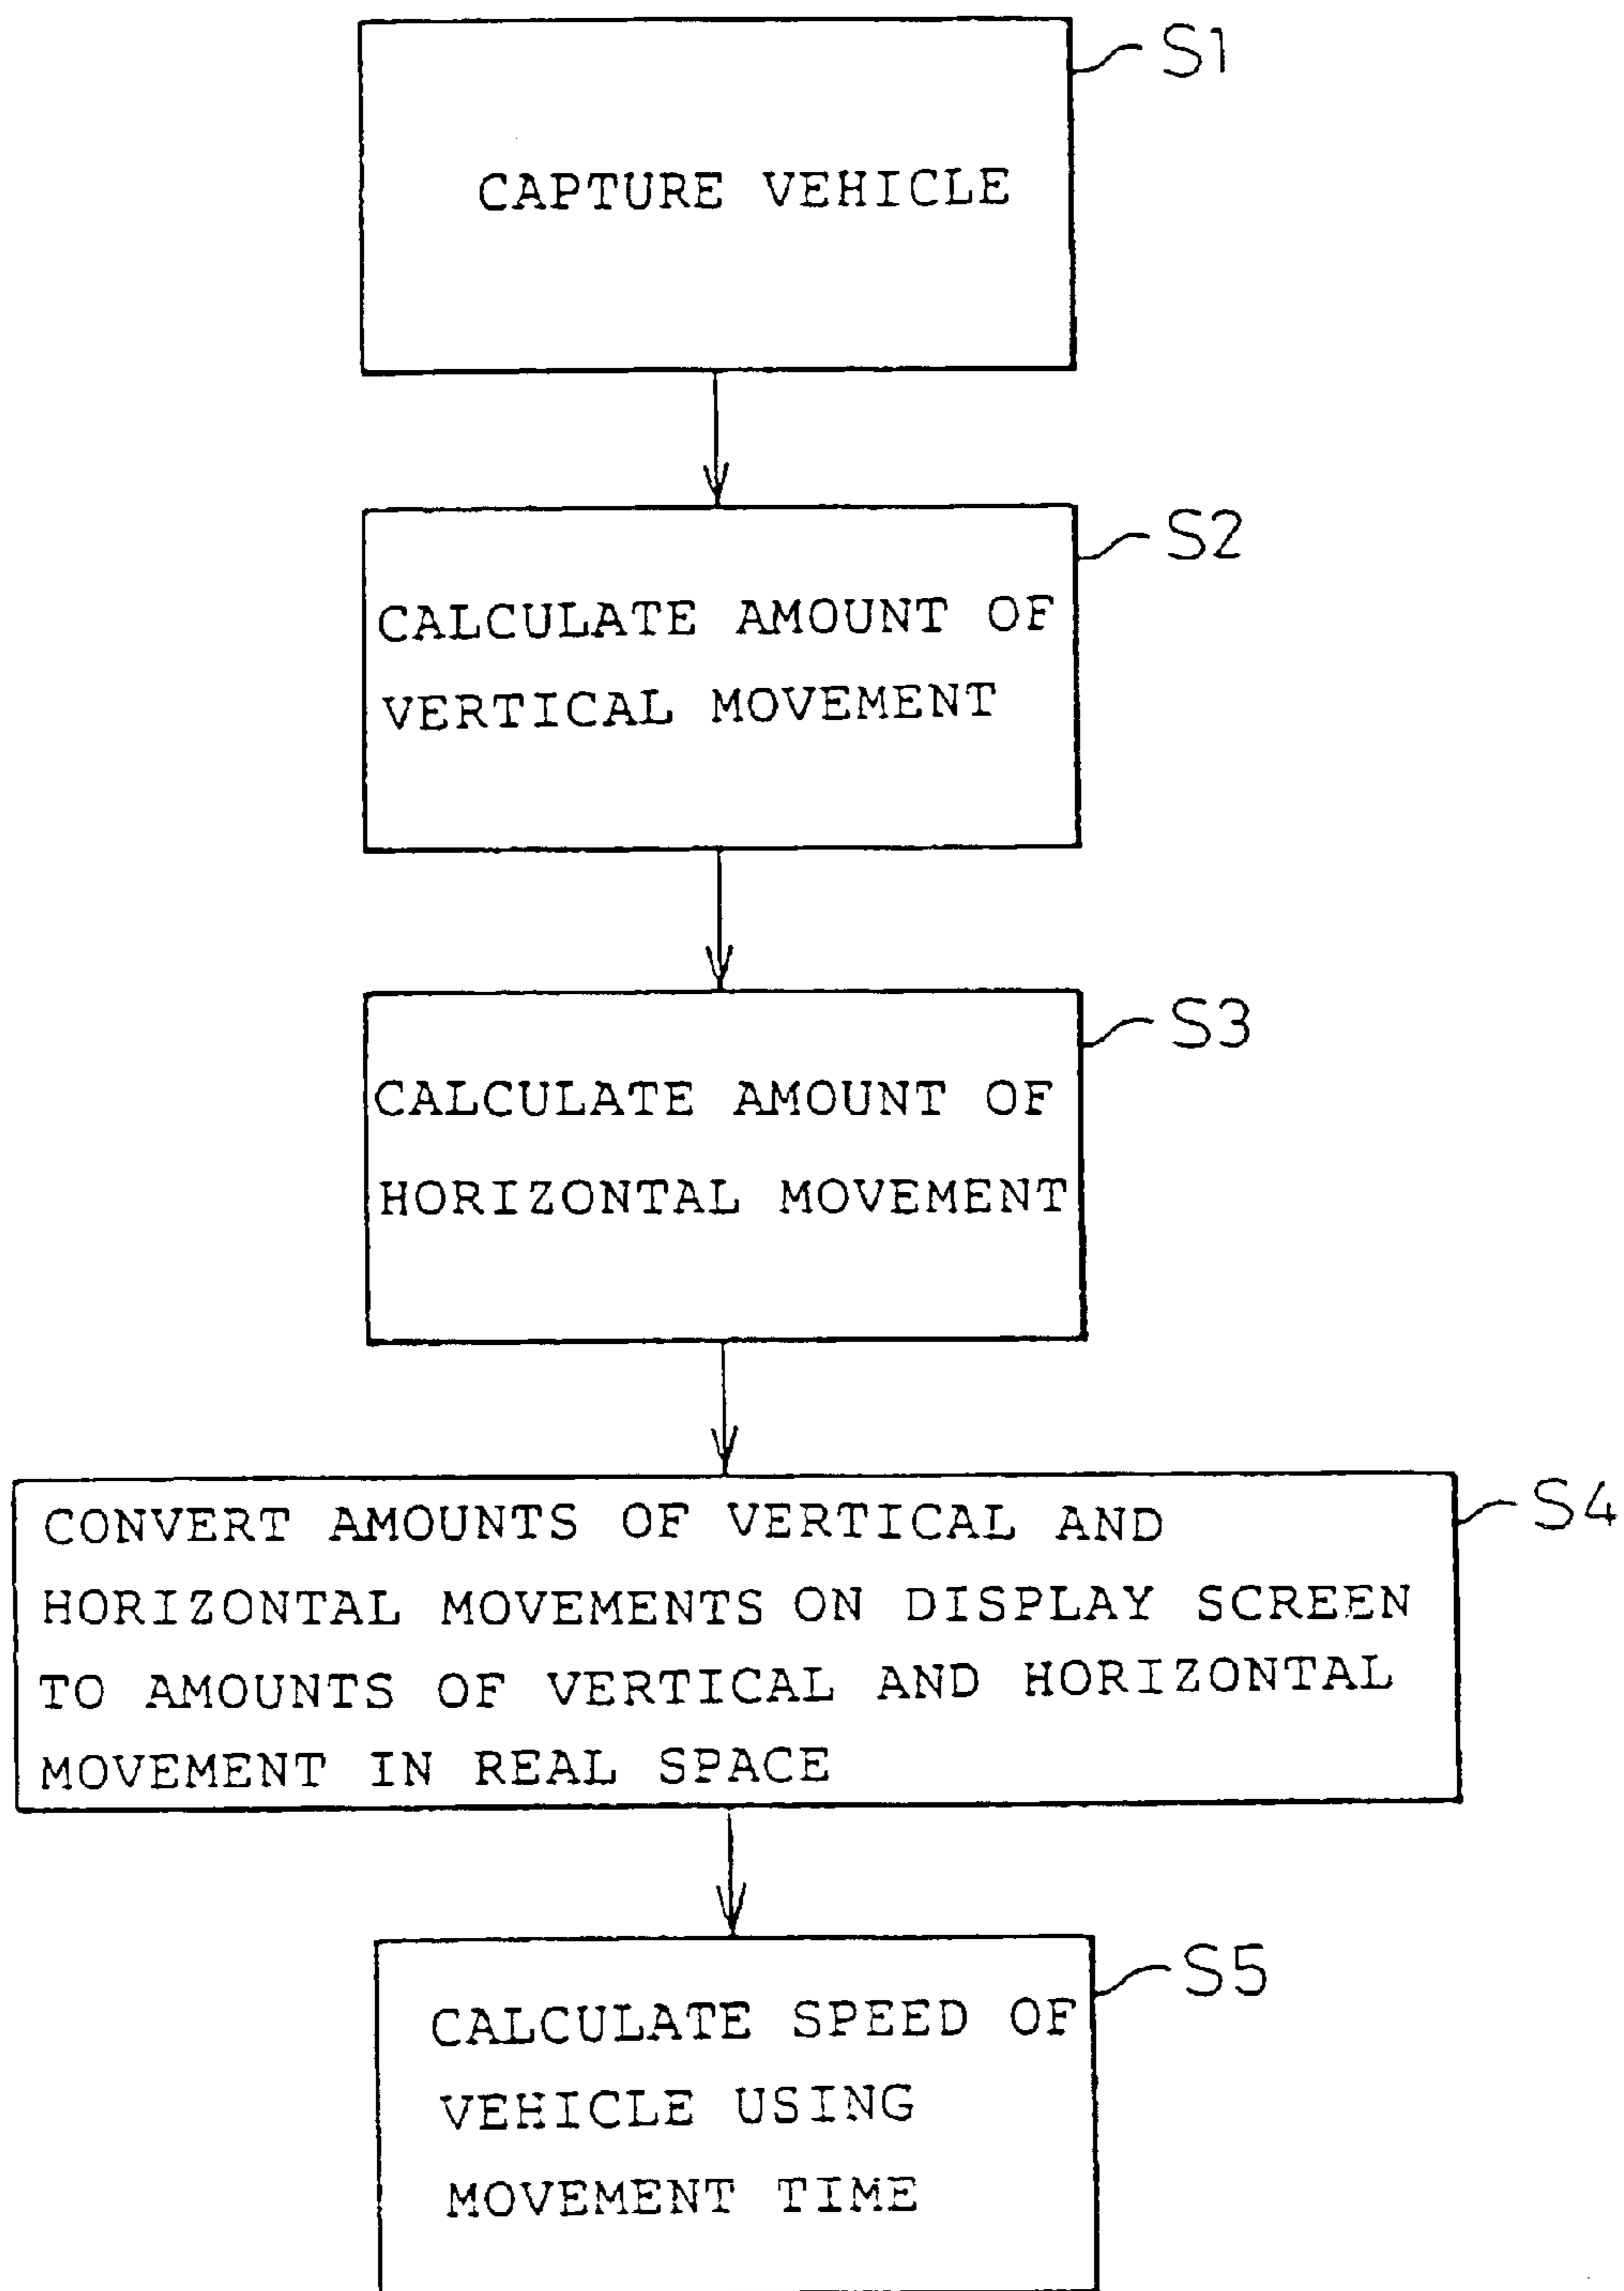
S1

CAPTURE VEHICLE

S2

CALCULATE AMOUNT OF VERTICAL MOVEMENT

S3

CALCULATE AMOUNT OF HORIZONTAL MOVEMENT

S4

CONVERT AMOUNTS OF VERTICAL AND HORIZONTAL MOVEMENTS ON DISPLAY SCREEN TO AMOUNTS OF VERTICAL AND HORIZONTAL MOVEMENT IN REAL SPACE

S5

CALCULATE SPEED OF VEHICLE USING MOVEMENT TIME